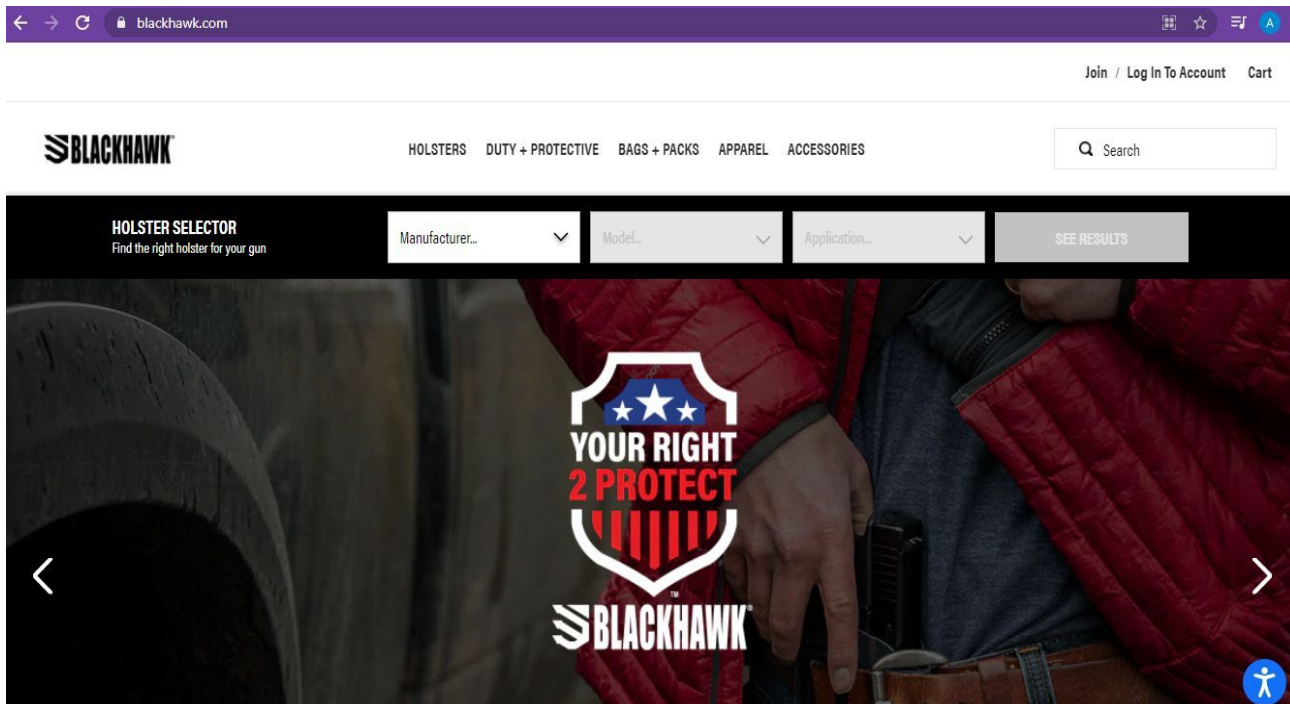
blackhawk.com

A

Join / Log In To Account Cart

BLACKHAWK

HOLSTERS DUTY + PROTECTIVE BAGS + PACKS APPAREL ACCESSORIES

Search

HOLSTER SELECTOR
Find the right holster for your gun

Manufacturer...

Model...

Application...

SEE RESULTS

YOUR RIGHT
2 PROTECT

BLACKHAWK